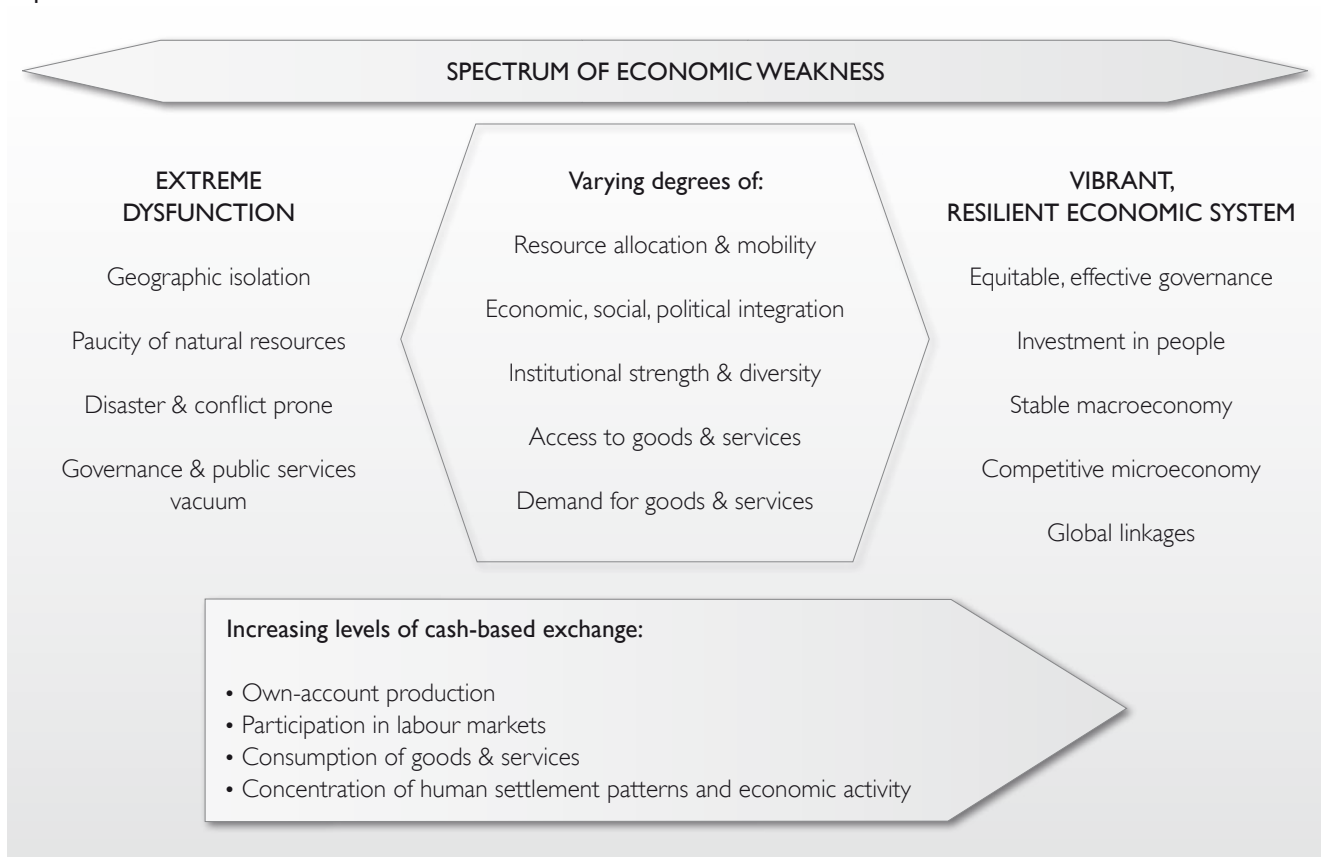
SPECTRUM OF ECONOMIC WEAKNESS

EXTREME DYSFUNCTION

Geographic isolation

Paucity of natural resources

Disaster & conflict prone

Governance & public services vacuum

Varying degrees of:

Resource allocation & mobility

Economic, social, political integration

Institutional strength & diversity

Access to goods & services

Demand for goods & services

VIBRANT, RESILIENT ECONOMIC SYSTEM

Equitable, effective governance

Investment in people

Stable macroeconomy

Competitive microeconomy

Global linkages

Increasing levels of cash-based exchange:

• Own-account production
• Participation in labour markets
• Consumption of goods & services
• Concentration of human settlement patterns and economic activity